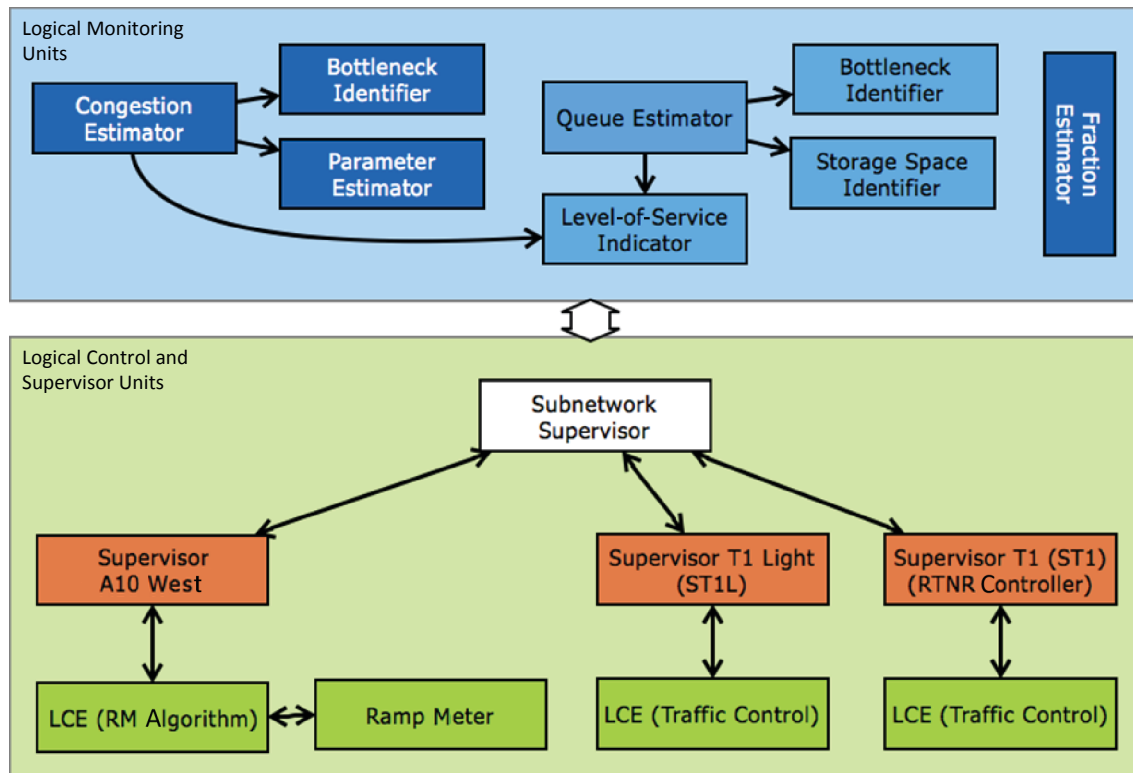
Logical Monitoring Units

Congestion Estimator

Bottleneck Identifier

Parameter Estimator

Queue Estimator

Bottleneck Identifier

Storage Space Identifier

Level-of-Service Indicator

Fraction Estimator

Logical Control and Supervisor Units

Subnetwork Supervisor

Supervisor A10 West

Supervisor T1 Light (ST1L)

Supervisor T1 (ST1) (RTNR Controller)

LCE (RM Algorithm)

Ramp Meter

LCE (Traffic Control)

LCE (Traffic Control)